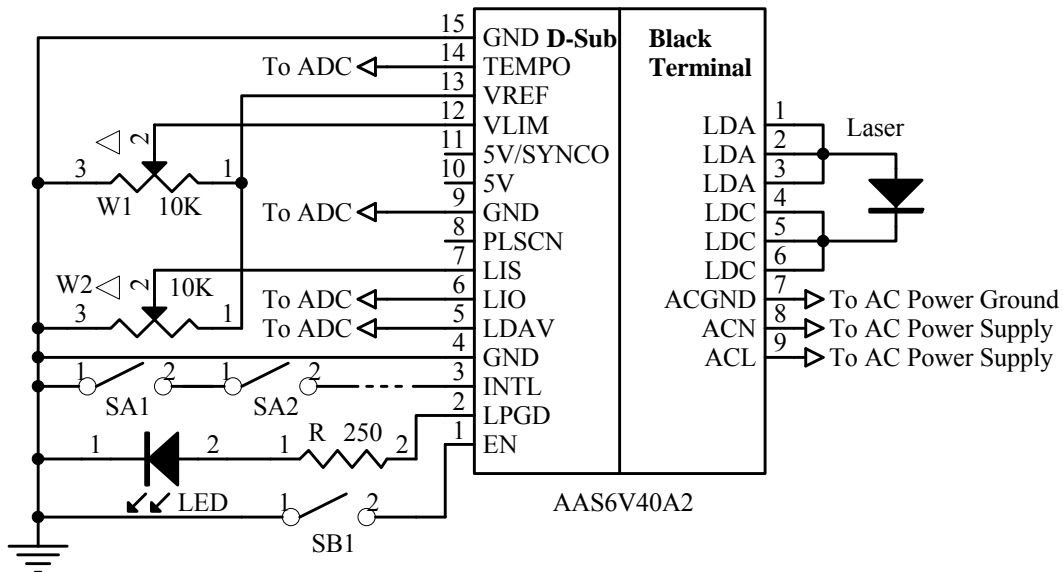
15 GND D-Sub
14 TEMPO
13 VREF
12 VLIM
11 5V/SYNCO
10 5V
9 GND
8 PLSCN
7 LIS
6 LIO
5 LDAV
4 GND
3 INTL
2 LPGD
1 EN

Black Terminal

LDA 1
LDA 2
LDA 3
LDC 4
LDC 5
LDC 6
ACGND 7
ACN 8
ACL 9

Laser

To ADC
To ADC
To ADC
To ADC

2
3 1
W1 10K

W2 2 10K
3 1

1 2 1 2
SA1 SA2

1 2 1 R 250 2
LED
1 2
SB1

To AC Power Ground
To AC Power Supply
To AC Power Supply

AAS6V40A2